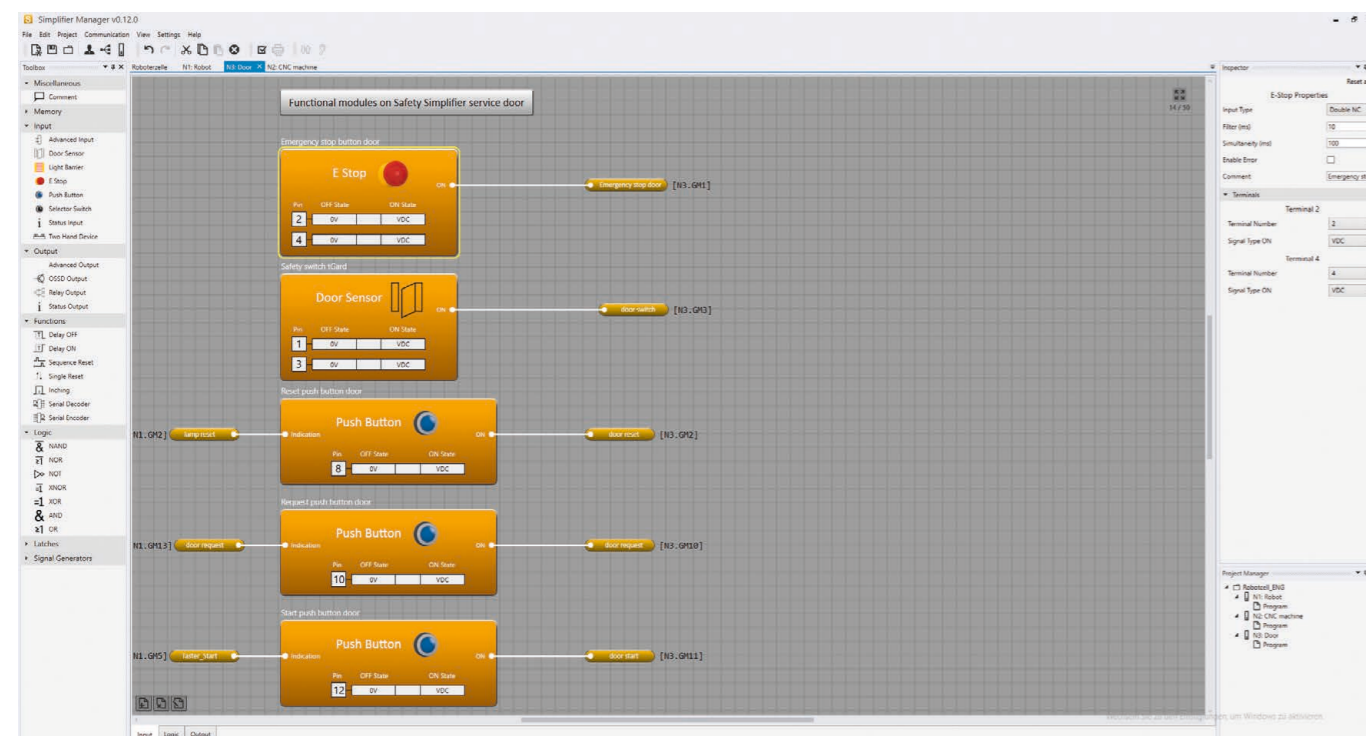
Simplifier Manager v0.12.0

File Edit Project Communication View Settings Help

Toolbox

Roboterzelle N1: Robot N3: Door N2: CNC machine

Inspector

- Miscellaneous
Comment
- Memory
- Input
Advanced Input
Door Sensor
Light Barrier
E Stop
Push Button
Selector Switch
Status Input
Two Hand Device
- Output
Advanced Output
OSSD Output
Relay Output
Status Output
- Functions
Delay OFF
Delay ON
Sequence Reset
Single Reset
Inching
Serial Decoder
Serial Encoder
- Logic
NAND
NOR
NOT
XNOR
XOR
AND
OR
- Latches
- Signal Generators

Functional modules on Safety Simplifier service door

14 / 50

Emergency stop button door

E Stop

Pin OFF State ON State
2 0V VDC
4 0V VDC

ON

Emergency stop door [N3.GM1]

Safety switch tGard

Door Sensor

Pin OFF State ON State
1 0V VDC
3 0V VDC

ON

door-switch [N3.GM3]

Reset push button door

N1.GM2] lamp reset Indication

Push Button

Pin OFF State ON State
8 0V VDC

ON

door reset [N3.GM2]

Request push button door

N1.GM13] door request Indication

Push Button

Pin OFF State ON State
10 0V VDC

ON

door request [N3.GM10]

Start push button door

N1.GM5] taster_start Indication

Push Button

Pin OFF State ON State
12 0V VDC

ON

door start [N3.GM11]

Reset a

E-Stop Properties

Input Type Double NC
Filter (ms) 10
Simultaneity (ms) 100
Enable Error
Comment Emergency st

- Terminals
Terminal 2
Terminal Number 2
Signal Type ON VDC
Terminal 4
Terminal Number 4
Signal Type ON VDC

Project Manager
Roboterzell_ENG
N1: Robot
Program
N2: CNC machine
Program
N3: Door
Program

Wechseln Sie zu den Einstellungen, um Windows zu aktivieren.

Input Logic Output